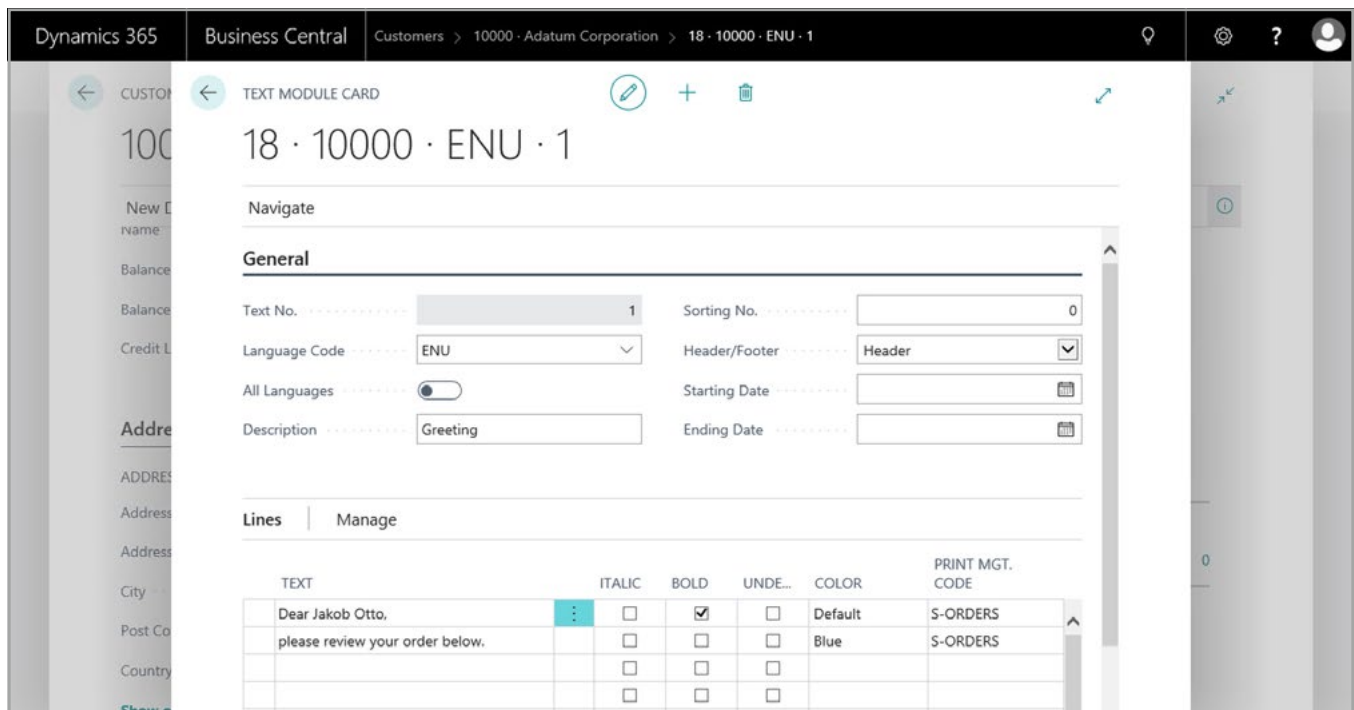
Dynamics 365 | Business Central | Customers > 10000 · Adatum Corporation > 18 · 10000 · ENU · 1

CUSTO

100

New D
Name

Balance

Balance

Credit L

Addre

ADDRES

Address

Address

City

Post Co

Country

TEXT MODULE CARD

18 · 10000 · ENU · 1

Navigate

General

Text No. 1

Language Code ENU

All Languages

Description Greeting

Sorting No. 0

Header/Footer Header

Starting Date

Ending Date

Lines | Manage

| TEXT | ITALIC | BOLD | UNDE... | COLOR | PRINT MGT. CODE |
|---|---|---|---|---|---|
| Dear Jakob Otto, | ☐ | ☑ | ☐ | Default | S-ORDERS |
| please review your order below. | ☐ | ☐ | ☐ | Blue | S-ORDERS |
| | ☐ | ☐ | ☐ | | |
| | ☐ | ☐ | ☐ | | |

0